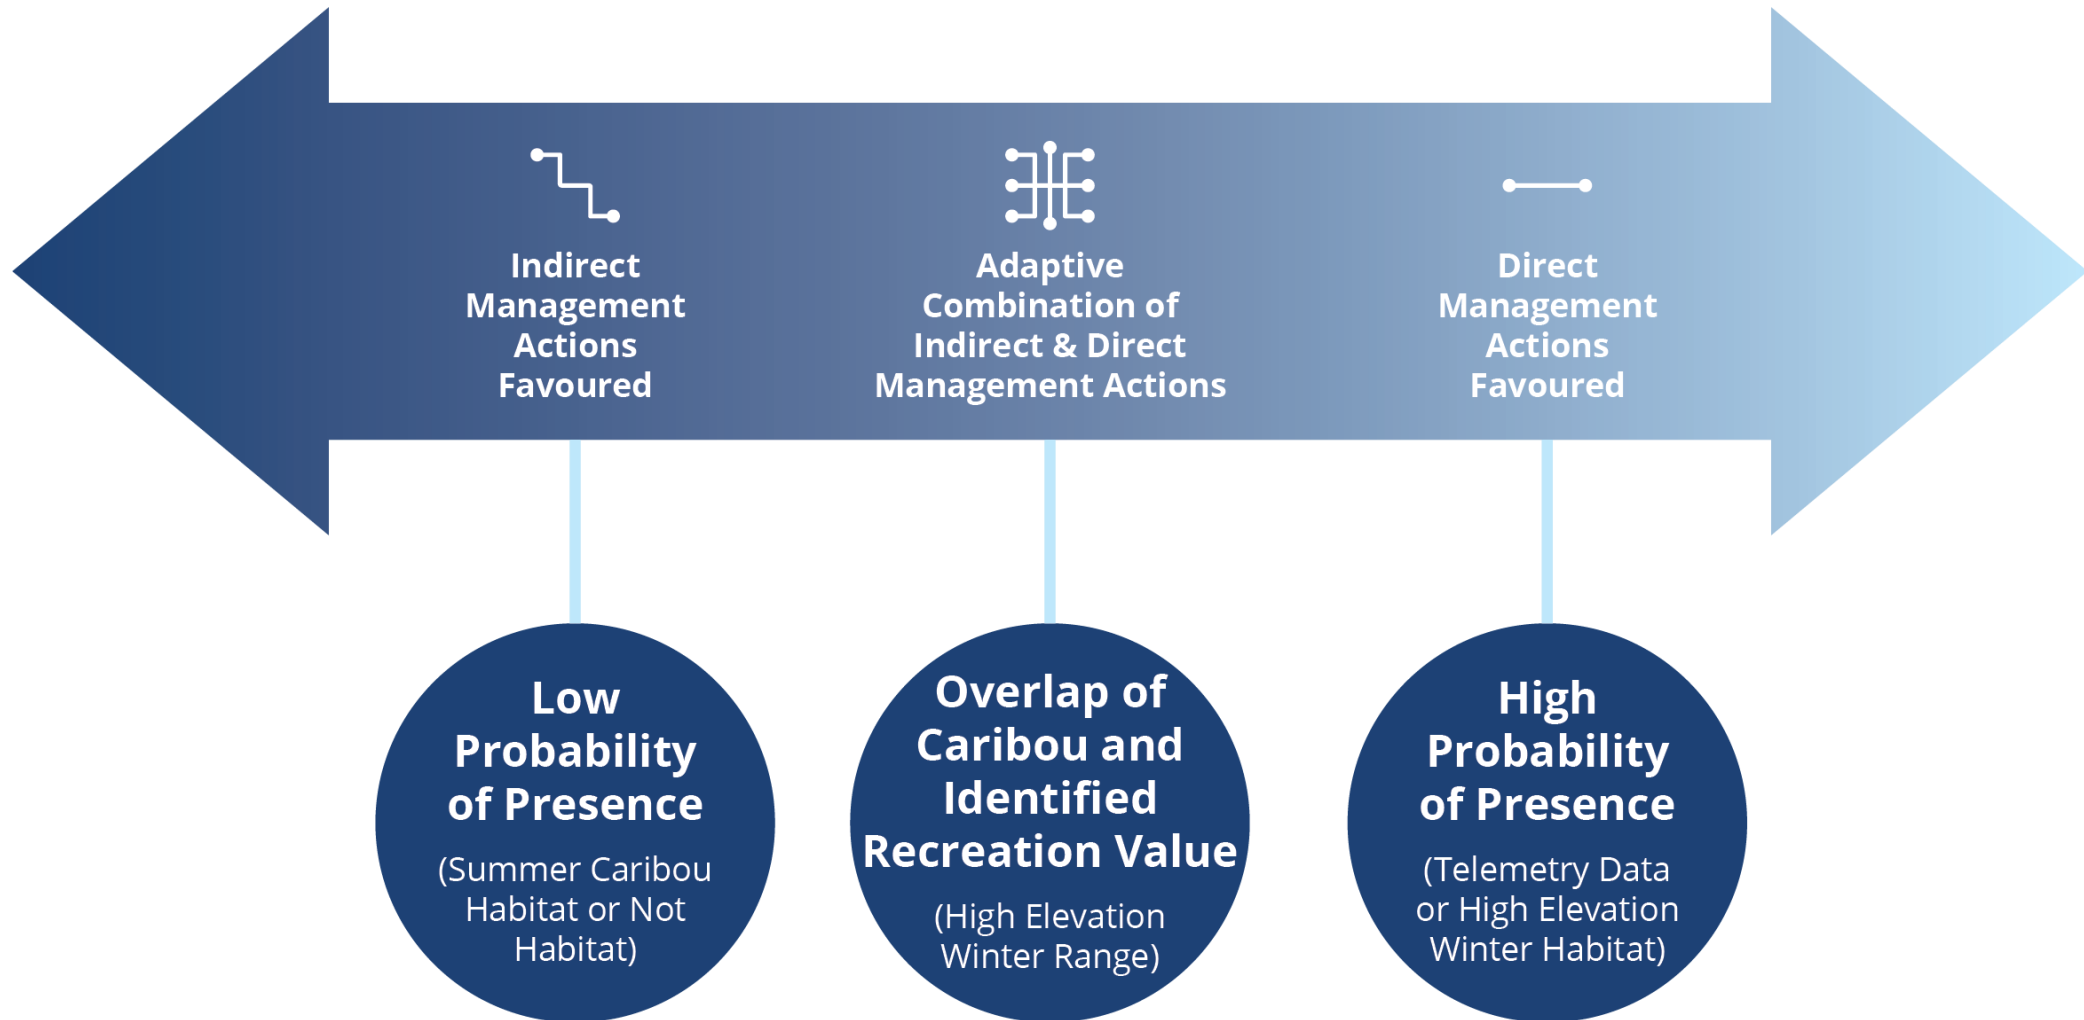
Indirect Management Actions Favoured

Adaptive Combination of Indirect & Direct Management Actions

Direct Management Actions Favoured

Low Probability of Presence

(Summer Caribou Habitat or Not Habitat)

Overlap of Caribou and Identified Recreation Value

(High Elevation Winter Range)

High Probability of Presence

(Telemetry Data or High Elevation Winter Habitat)